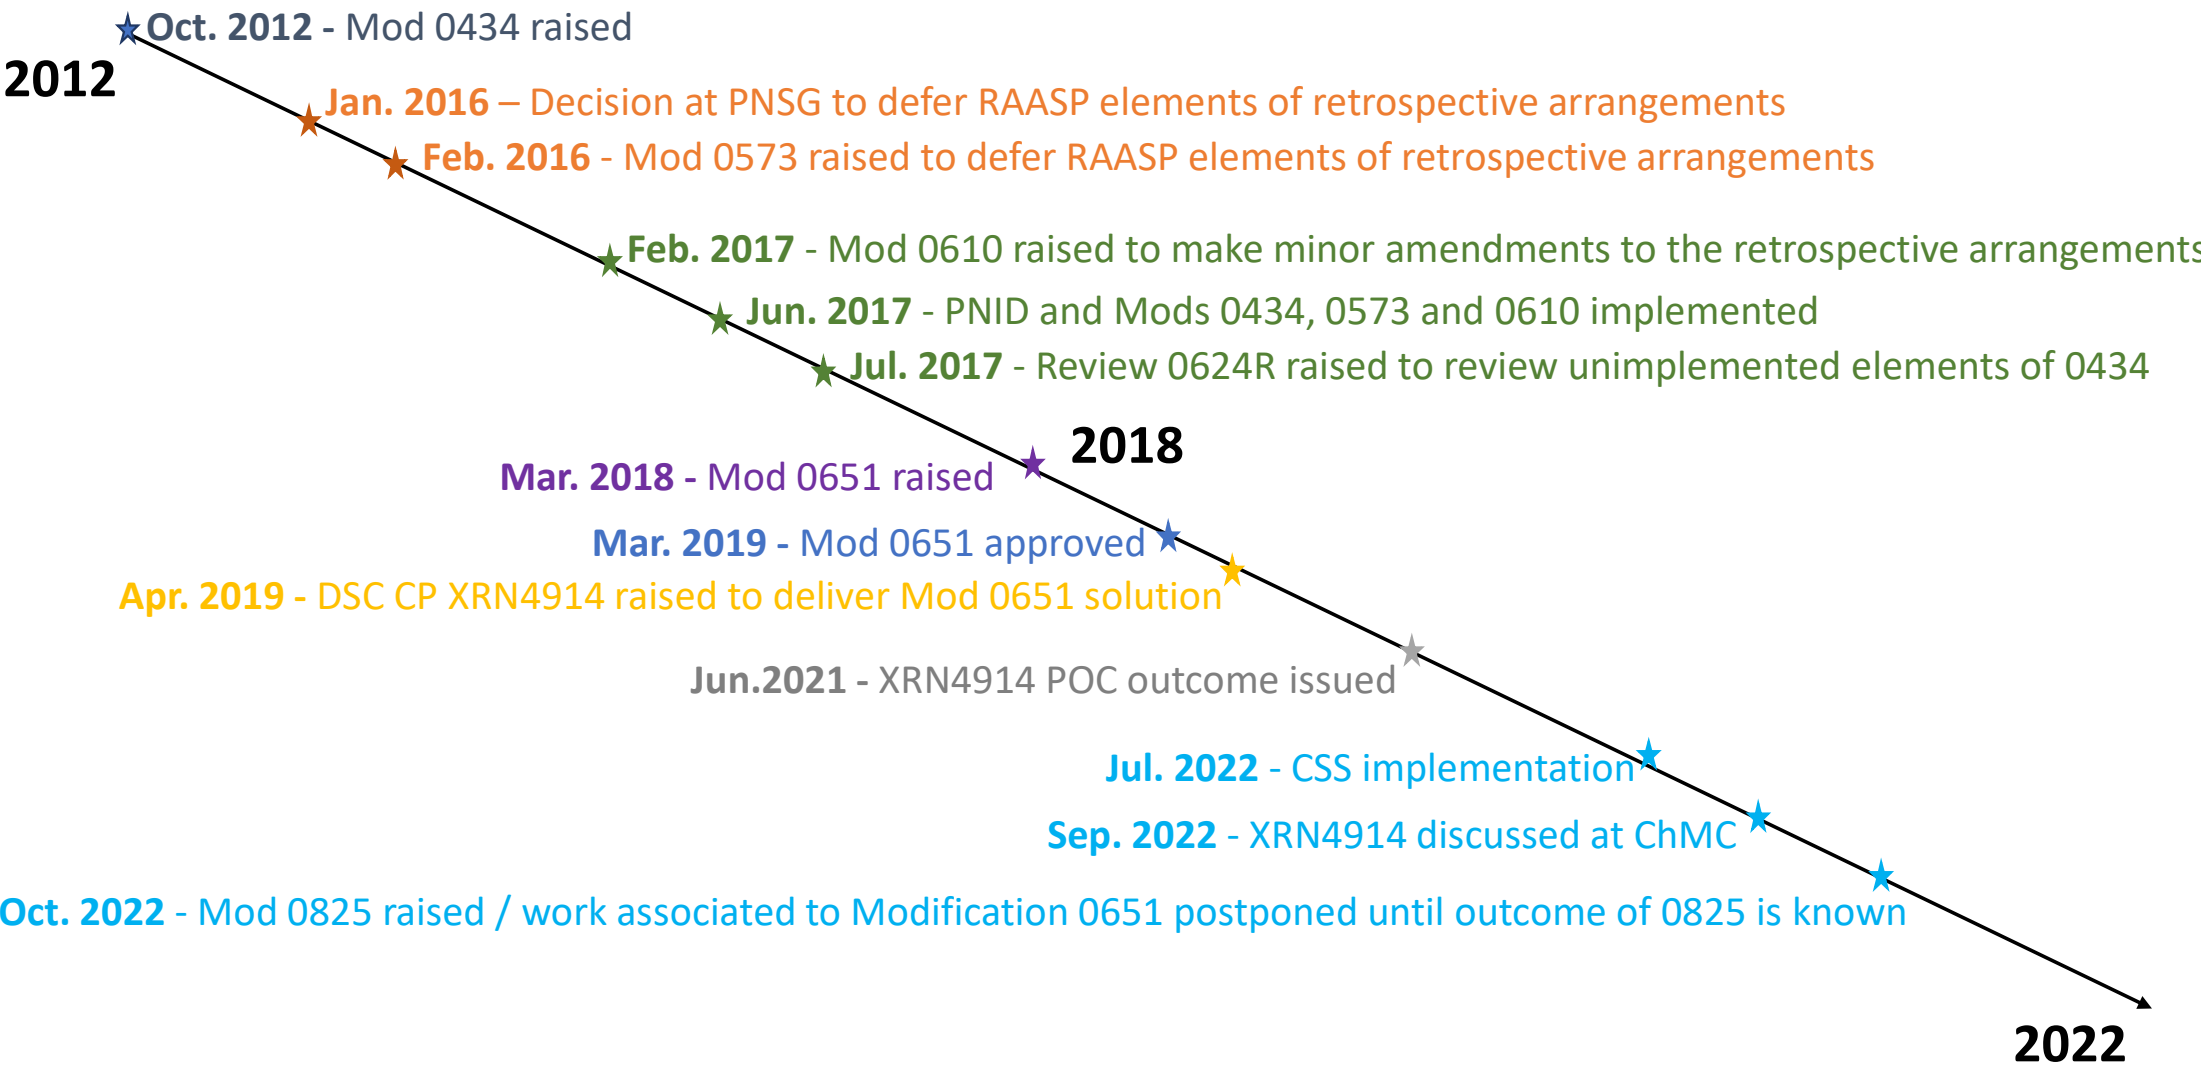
Oct. 2012 - Mod 0434 raised

2012

Jan. 2016 – Decision at PNSG to defer RAASP elements of retrospective arrangements

Feb. 2016 - Mod 0573 raised to defer RAASP elements of retrospective arrangements

Feb. 2017 - Mod 0610 raised to make minor amendments to the retrospective arrangements

Jun. 2017 - PNID and Mods 0434, 0573 and 0610 implemented

Jul. 2017 - Review 0624R raised to review unimplemented elements of 0434

2018

Mar. 2018 - Mod 0651 raised

Mar. 2019 - Mod 0651 approved

Apr. 2019 - DSC CP XRN4914 raised to deliver Mod 0651 solution

Jun.2021 - XRN4914 POC outcome issued

Jul. 2022 - CSS implementation

Sep. 2022 - XRN4914 discussed at ChMC

Oct. 2022 - Mod 0825 raised / work associated to Modification 0651 postponed until outcome of 0825 is known

2022